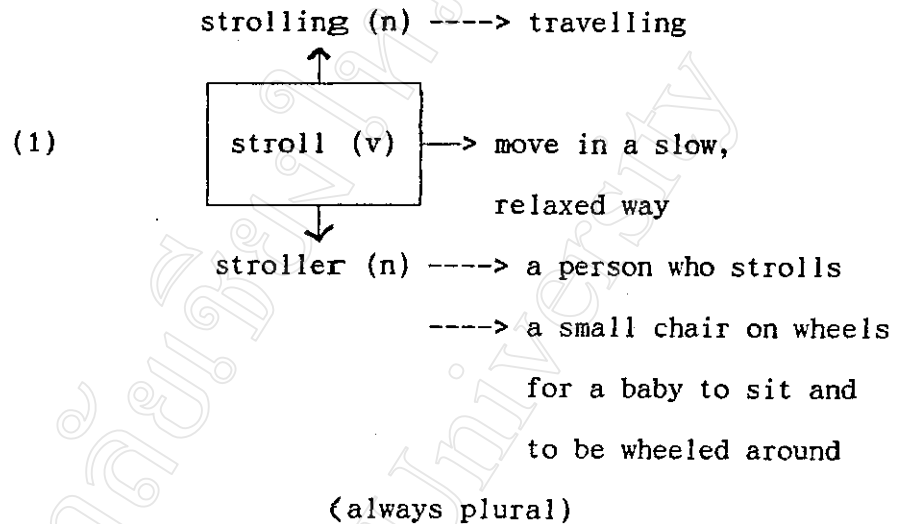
strolling (n) ----> travelling

(1) stroll (v) —> move in a slow, relaxed way

stroller (n) ----> a person who strolls

----> a small chair on wheels for a baby to sit and to be wheeled around

(always plural)